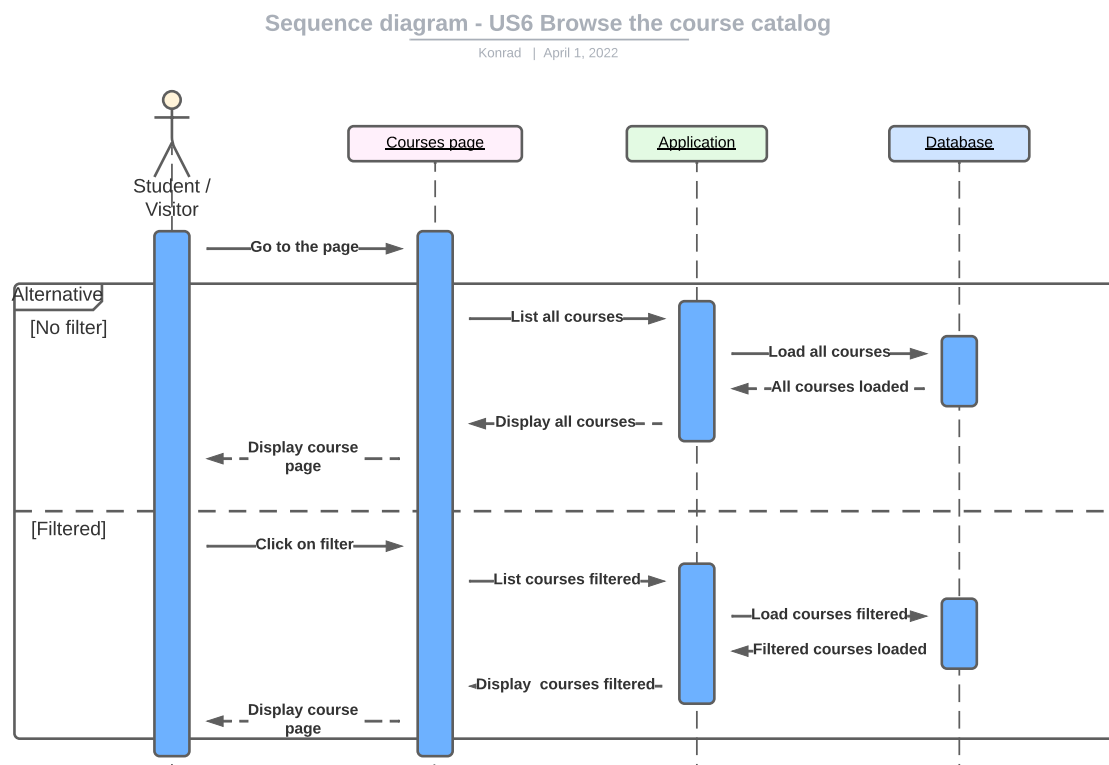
Sequence diagram - US6 Browse the course catalog

Konrad | April 1, 2022

Student / Visitor

Courses page

Application

Database

Go to the page

Alternative

[No filter]

List all courses

Load all courses

All courses loaded

Display all courses

Display course page

[Filtered]

Click on filter

List courses filtered

Load courses filtered

Filtered courses loaded

Display courses filtered

Display course page